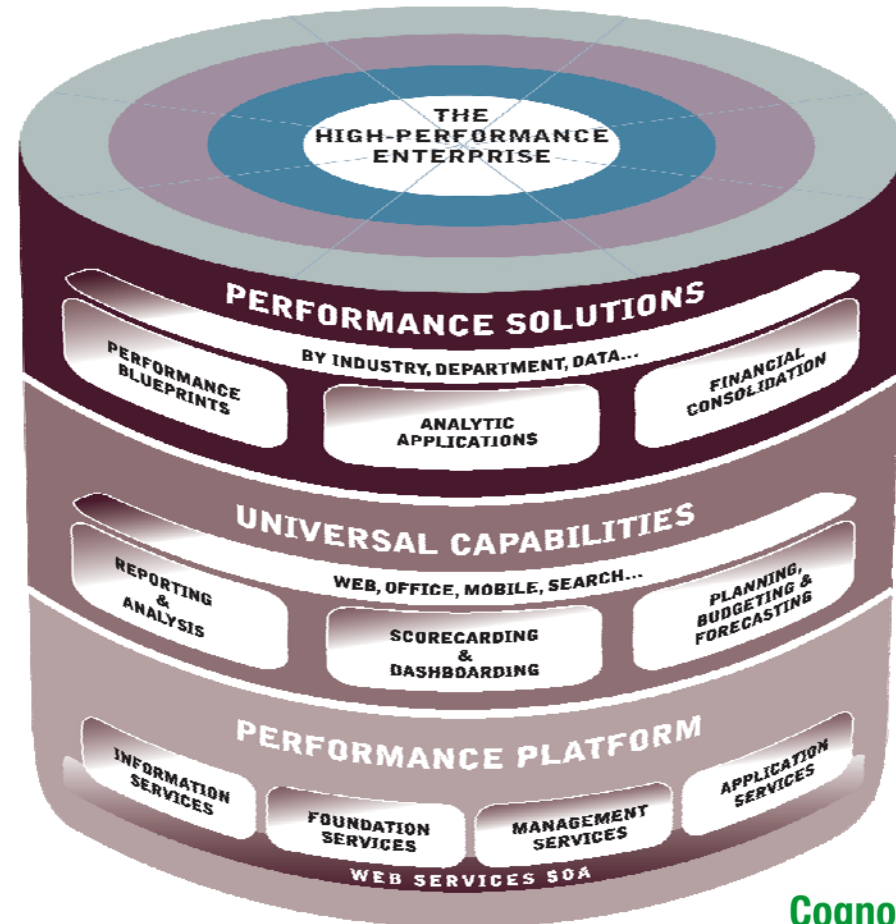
THE HIGH-PERFORMANCE ENTERPRISE

PERFORMANCE SOLUTIONS

BY INDUSTRY, DEPARTMENT, DATA...

PERFORMANCE BLUEPRINTS

ANALYTIC APPLICATIONS

FINANCIAL CONSOLIDATION

UNIVERSAL CAPABILITIES

WEB, OFFICE, MOBILE, SEARCH...

REPORTING & ANALYSIS

SCORECARDING & DASHBOARDING

PLANNING, BUDGETING & FORECASTING

PERFORMANCE PLATFORM

INFORMATION SERVICES

FOUNDATION SERVICES

MANAGEMENT SERVICES

APPLICATION SERVICES

WEB SERVICES SOA

Cogno